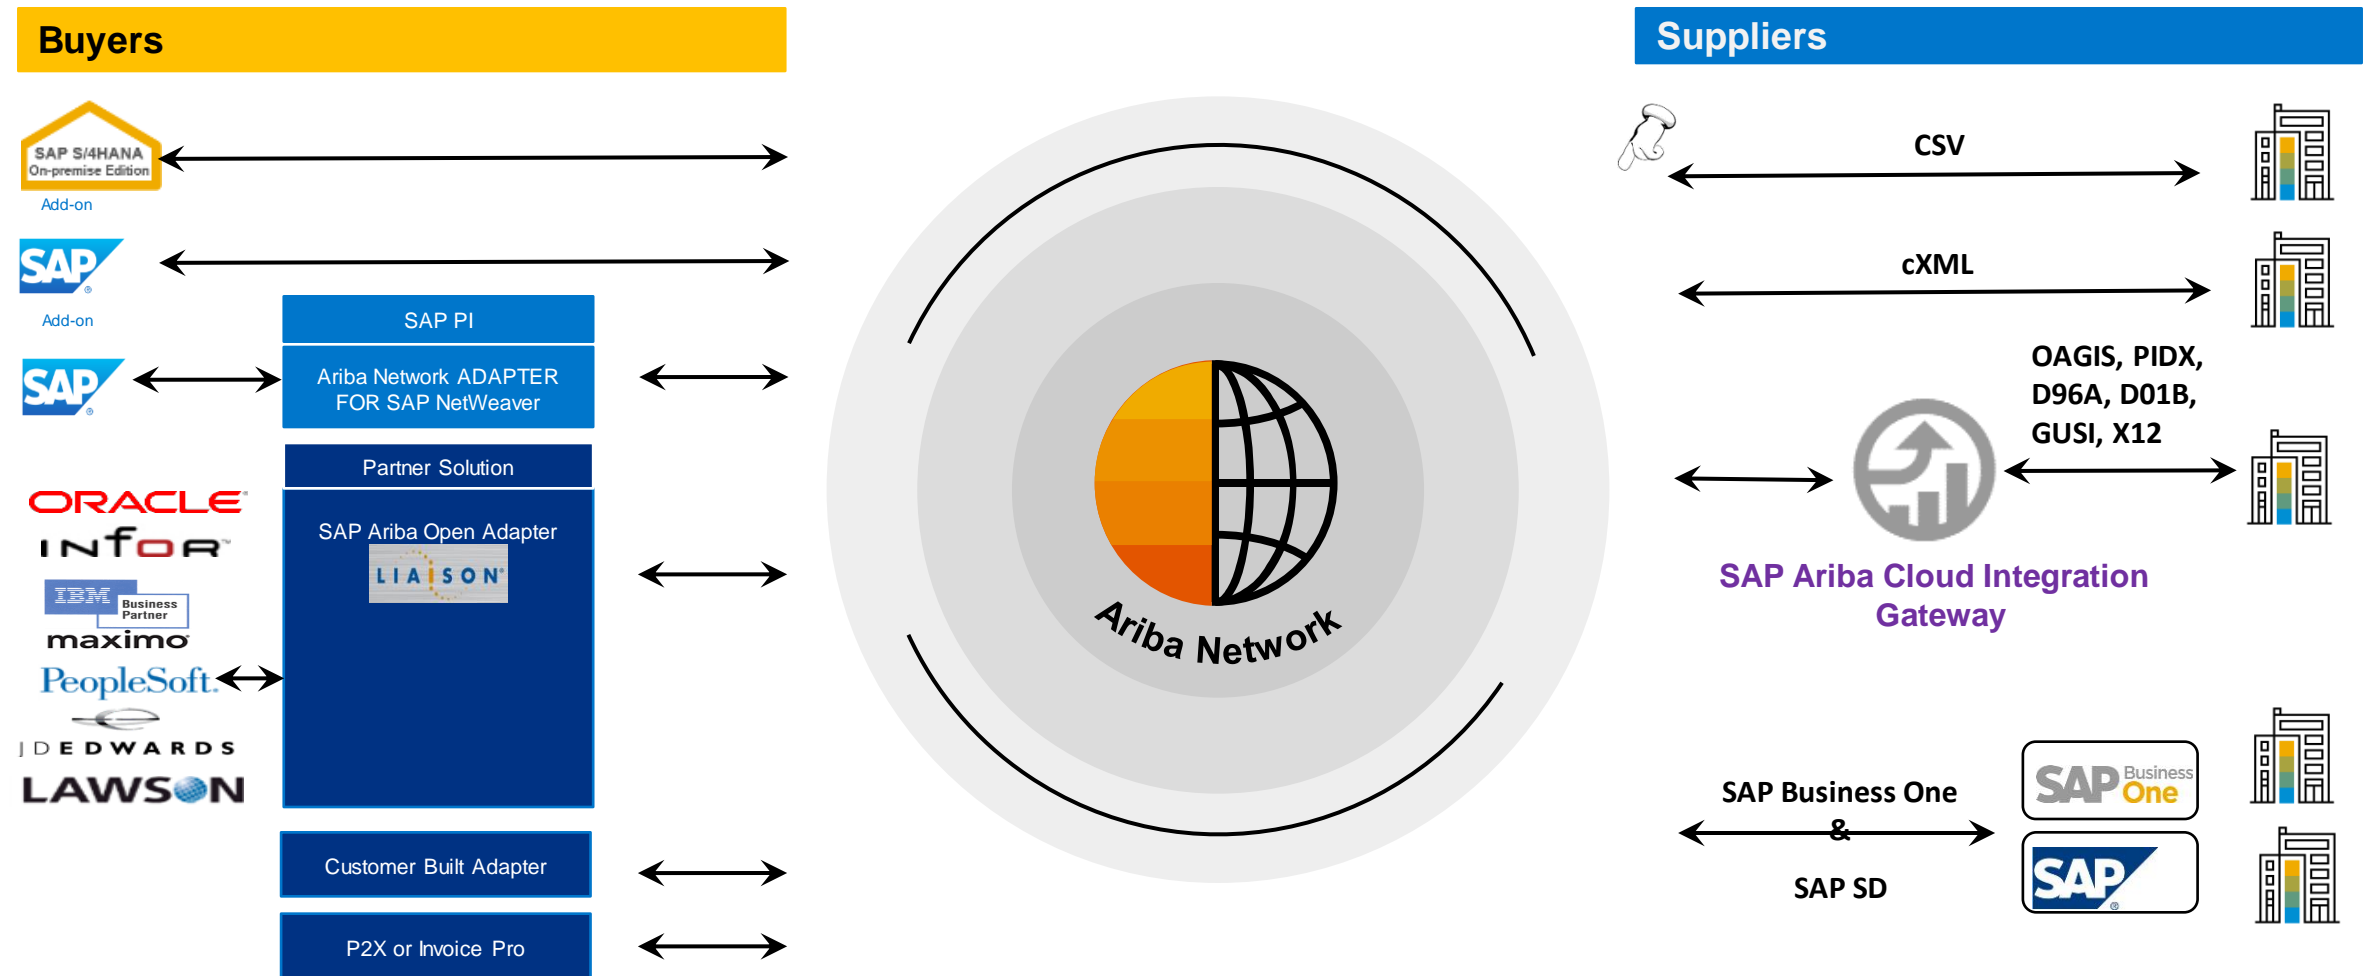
Buyers

SAP S/4HANA On-premise Edition

Add-on

SAP

Add-on

SAP PI

Ariba Network ADAPTER FOR SAP NetWeaver

SAP

Partner Solution

SAP Ariba Open Adapter

LIAISON

ORACLE

INFOR

IBM Business Partner

maximo

PeopleSoft.

J D EDWARDS

LAWSON

Customer Built Adapter

P2X or Invoice Pro

Ariba Network

Suppliers

CSV

cXML

OAGIS, PIDX, D96A, D01B, GUSI, X12

SAP Ariba Cloud Integration Gateway

SAP Business One & SAP SD

SAP Business One

SAP